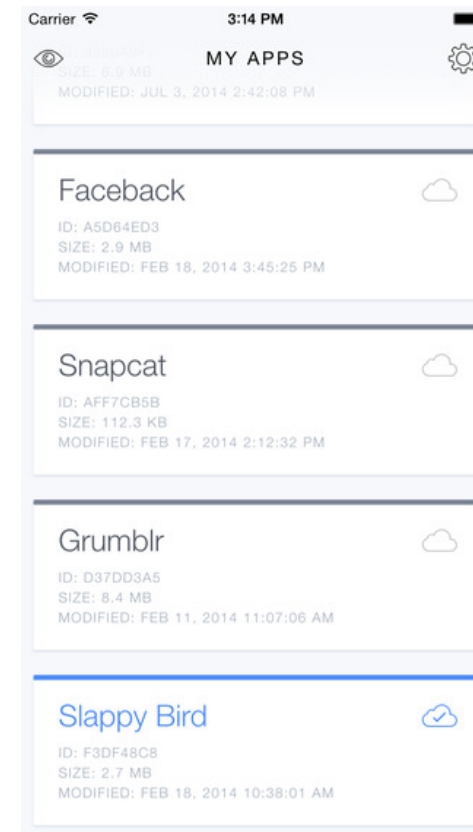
Carrier
3:14 PM

MY APPS

ID: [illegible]
SIZE: 6.9 MB
MODIFIED: JUL 3, 2014 2:42:08 PM

Faceback
ID: A5D64ED3
SIZE: 2.9 MB
MODIFIED: FEB 18, 2014 3:45:25 PM

Snapcat
ID: AFF7CB5B
SIZE: 112.3 KB
MODIFIED: FEB 17, 2014 2:12:32 PM

Grumblr
ID: D37DD3A5
SIZE: 8.4 MB
MODIFIED: FEB 11, 2014 11:07:06 AM

Slappy Bird
ID: F3DF48C8
SIZE: 2.7 MB
MODIFIED: FEB 18, 2014 10:38:01 AM